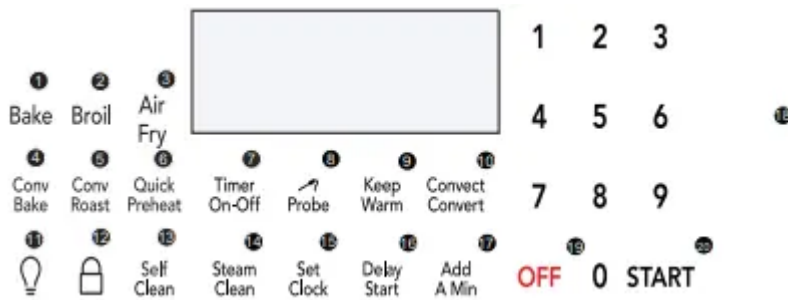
1 Bake
2 Broil
3 Air Fry

1 2 3
4 5 6
7 8 9

18

4 Conv Bake
5 Conv Roast
6 Quick Preheat
7 Timer On-Off
8 Probe
9 Keep Warm
10 Convect Convert

11
12
13 Self Clean
14 Steam Clean
15 Set Clock
16 Delay Start
17 Add A Min

19 OFF
0
20 START